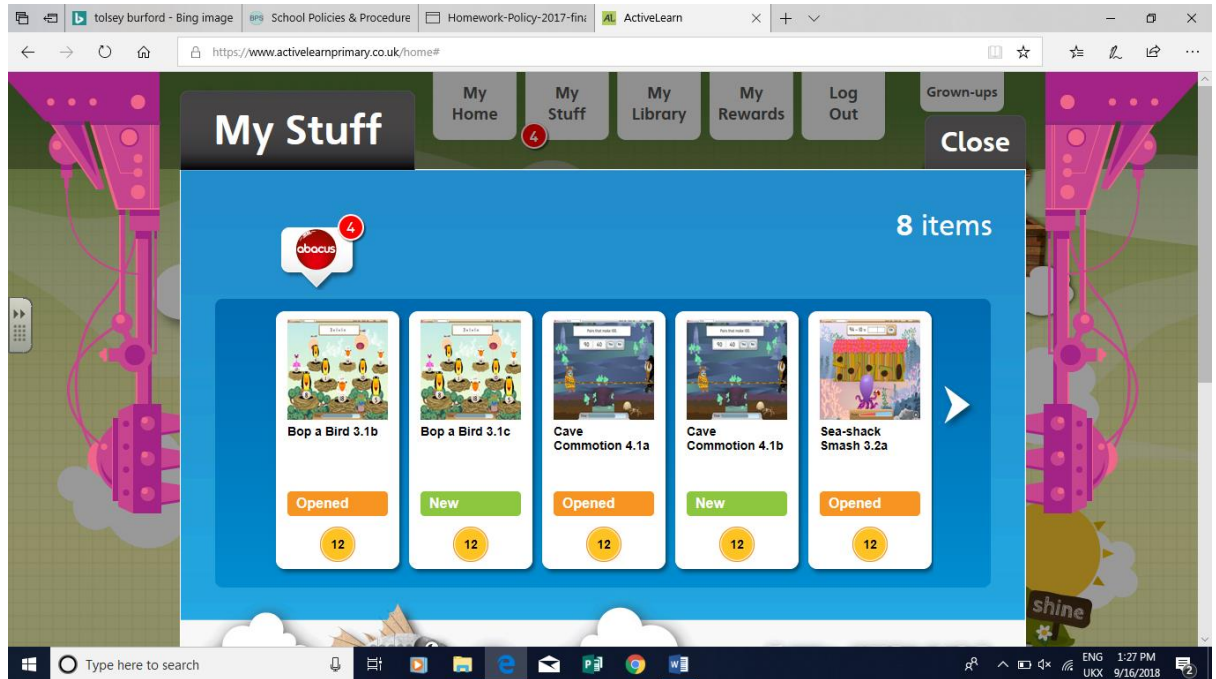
tolsey burford - Bing image
School Policies & Procedure
Homework-Policy-2017-fina
AL ActiveLearn

https://www.activelearnprimary.co.uk/home#

My Home
My Stuff
4
My Library
My Rewards
Log Out
Grown-ups

My Stuff

Close

abacus
4

8 items

Bop a Bird 3.1b
Opened
12

Bop a Bird 3.1c
New
12

Cave Commotion 4.1a
Opened
12

Cave Commotion 4.1b
New
12

Sea-shack Smash 3.2a
Opened
12

shine

Type here to search

ENG UKX 1:27 PM 9/16/2018
2